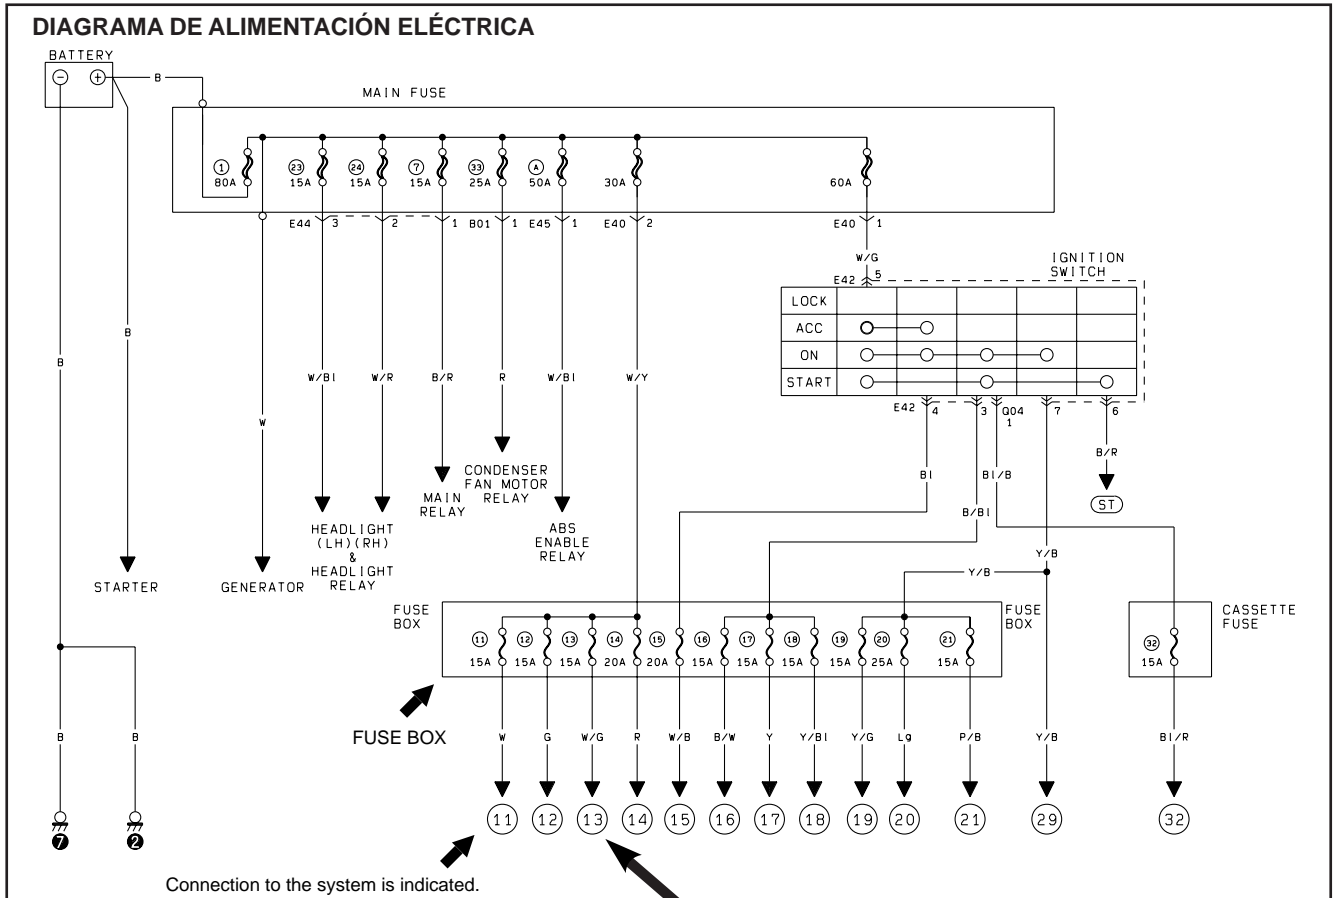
DIAGRAMA DE ALIMENTACIÓN ELÉCTRICA

BATTERY

B

MAIN FUSE

① 80A
㉓ 15A
㉔ 15A
⑦ 15A
㉝ 25A
Ⓐ 50A
30A
60A

E44 3
2
1
B01 1
E45 1
E40 2
E40 1

W/G
E42 5

IGNITION SWITCH

| LOCK | | | | | |
|---|---|---|---|---|---|
| ACC | | | | | |
| ON | | | | | |
| START | | | | | |

E42 4
3
Q04 1
7
6

B/R
ST

B
B
W
W/Bl
W/R
B/R
R
W/Bl
W/Y

CONDENSER FAN MOTOR RELAY
MAIN RELAY
ABS ENABLE RELAY
HEADLIGHT (LH)(RH) & HEADLIGHT RELAY
STARTER
GENERATOR

Bl
Bl/B
B/Bl
Y/B
Y/B

FUSE BOX
FUSE BOX
CASSETTE FUSE

⑪ 15A
⑫ 15A
⑬ 15A
⑭ 20A
⑮ 20A
⑯ 15A
⑰ 15A
⑱ 15A
⑲ 15A
⑳ 25A
㉑ 15A
㉜ 15A

FUSE BOX

B
B
W
G
W/G
R
W/B
B/W
Y
Y/Bl
Y/G
Lg
P/B
Y/B
Bl/R

❼
❷

11
12
13
14
15
16
17
18
19
20
21
29
32

Connection to the system is indicated.